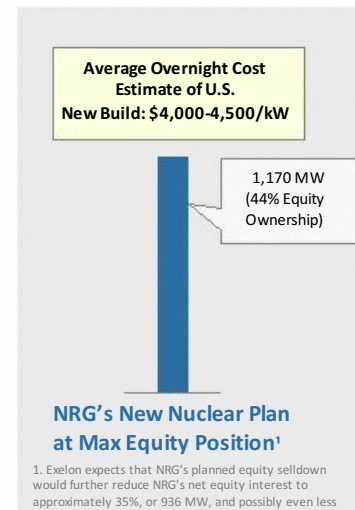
Average Overnight Cost Estimate of U.S. New Build: $4,000-4,500/kW

1,170 MW (44% Equity Ownership)

NRG's New Nuclear Plan at Max Equity Position¹

1. Exelon expects that NRG's planned equity selldown would further reduce NRG's net equity interest to approximately 35%, or 936 MW, and possibly even less